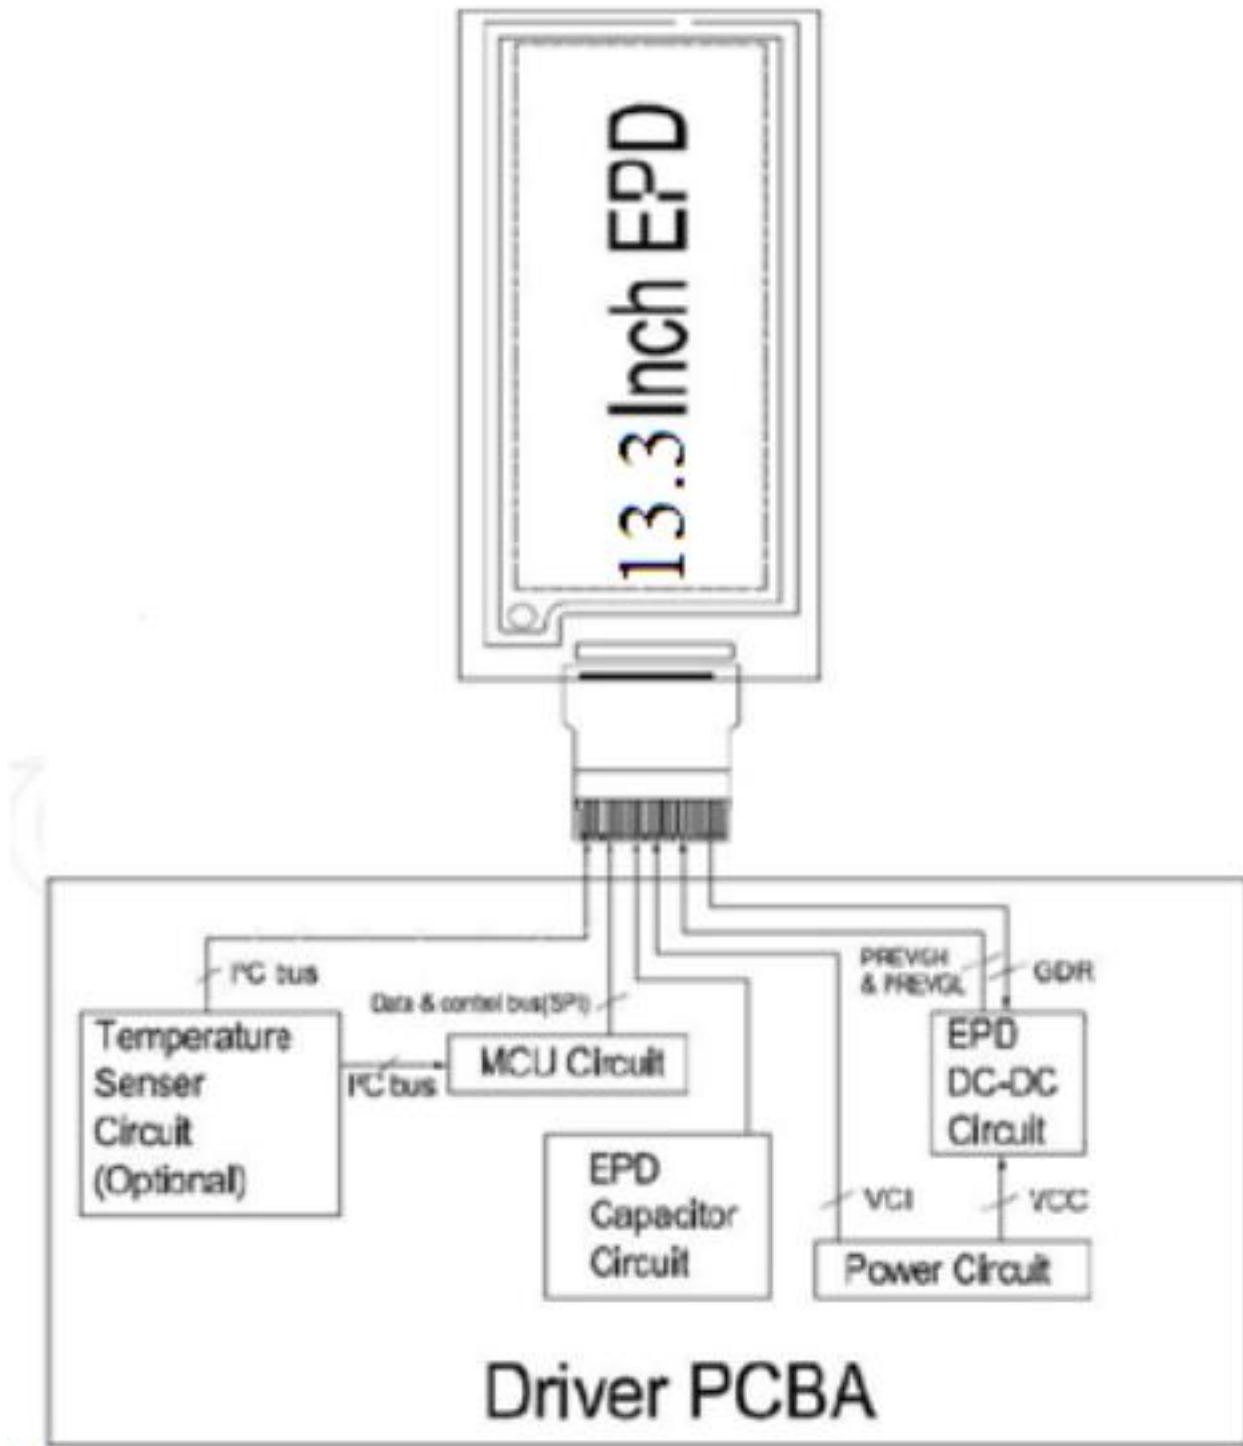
13.3Inch EPD

I²C bus

Data & control bus(SPI)

PREVGH & PREVGL

GDR

Temperature Senser Circuit (Optional)

I²C bus

MCU Circuit

EPD DC-DC Circuit

EPD Capacitor Circuit

VCI

VCC

Power Circuit

Driver PCBA